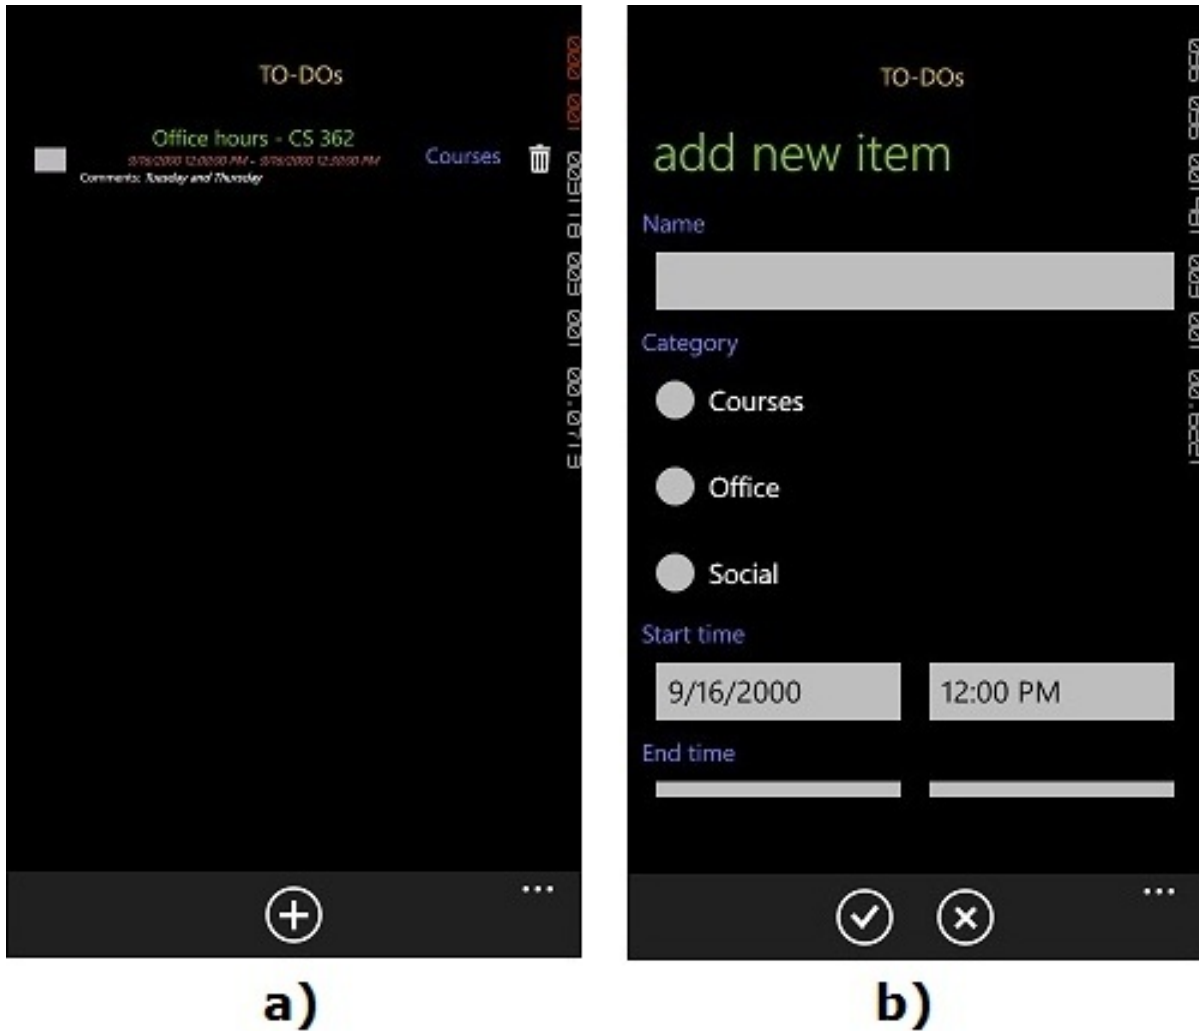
TO-DOs

Office hours - CS 362
9/16/2000 12:00:00 PM - 9/16/2000 12:00:00 PM
Comments: Tuesday and Thursday

Courses

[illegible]

a)

TO-DOs

add new item

Name

Category

Courses

Office

Social

Start time

9/16/2000

12:00 PM

End time

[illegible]

b)